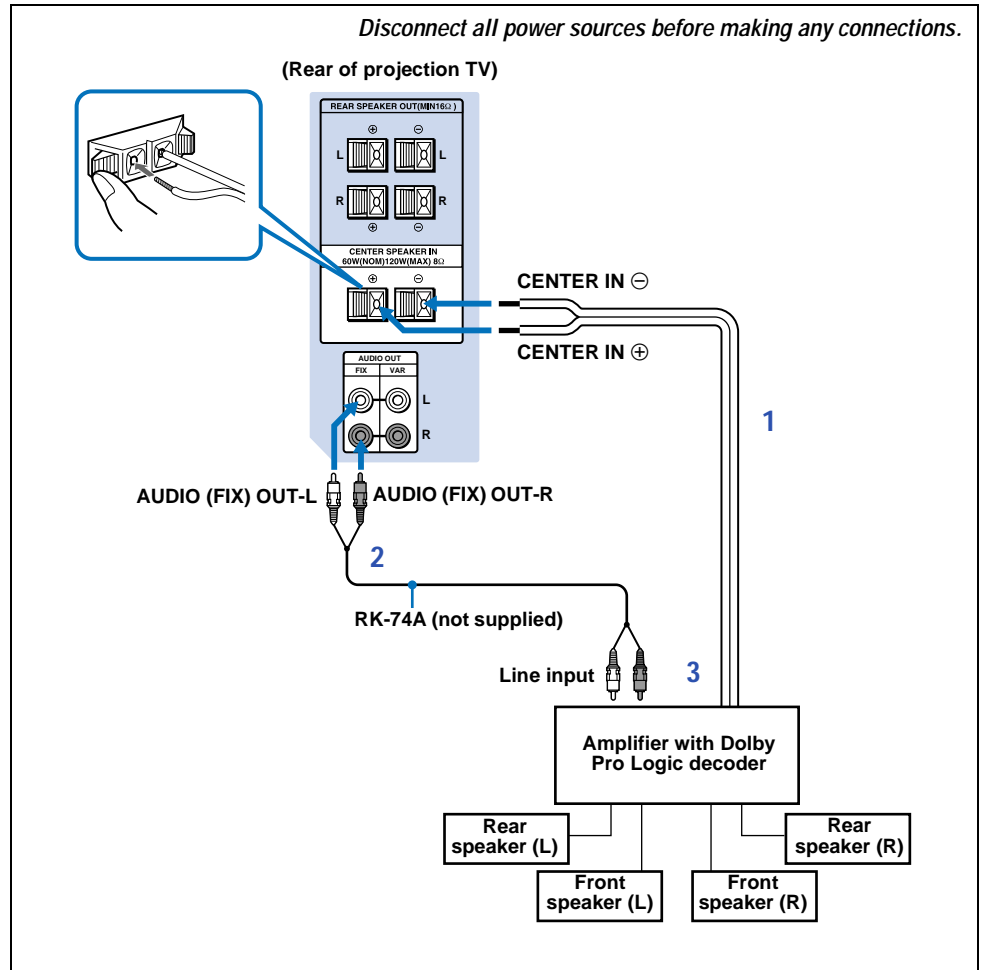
Disconnect all power sources before making any connections.

(Rear of projection TV)

REAR SPEAKER OUT(MIN16Ω)

⊕ ⊖

L L

R R

⊕ ⊖

CENTER SPEAKER IN
60W(NOM)120W(MAX) 8Ω

⊕ ⊖

CENTER IN ⊖

CENTER IN ⊕

AUDIO OUT
FIX VAR

L

R

1

AUDIO (FIX) OUT-L

AUDIO (FIX) OUT-R

2

RK-74A (not supplied)

Line input

3

Amplifier with Dolby Pro Logic decoder

Rear speaker (L)

Rear speaker (R)

Front speaker (L)

Front speaker (R)